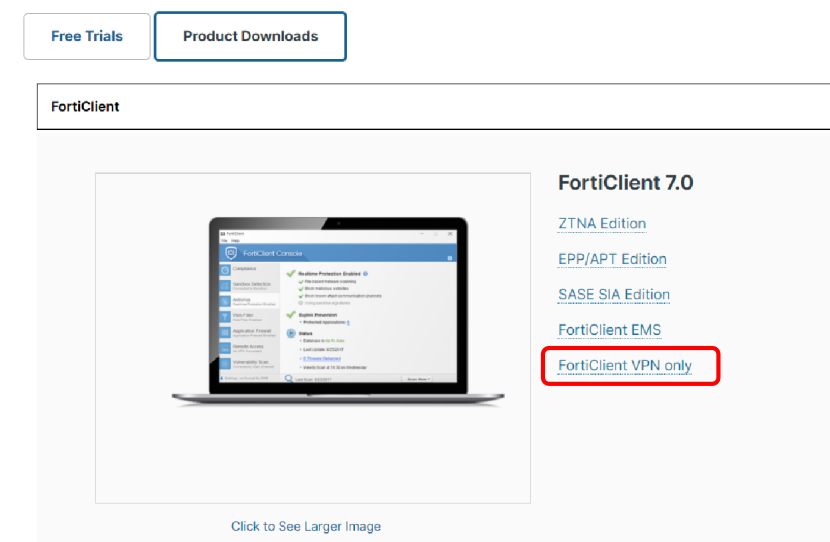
Free Trials

Product Downloads

FortiClient

FortiClient Console

Compliance

Realtime Protection Enabled

Exploit Prevention

Status

FortiClient 7.0

ZTNA Edition

EPP/APT Edition

SASE SIA Edition

FortiClient EMS

FortiClient VPN only

Click to See Larger Image